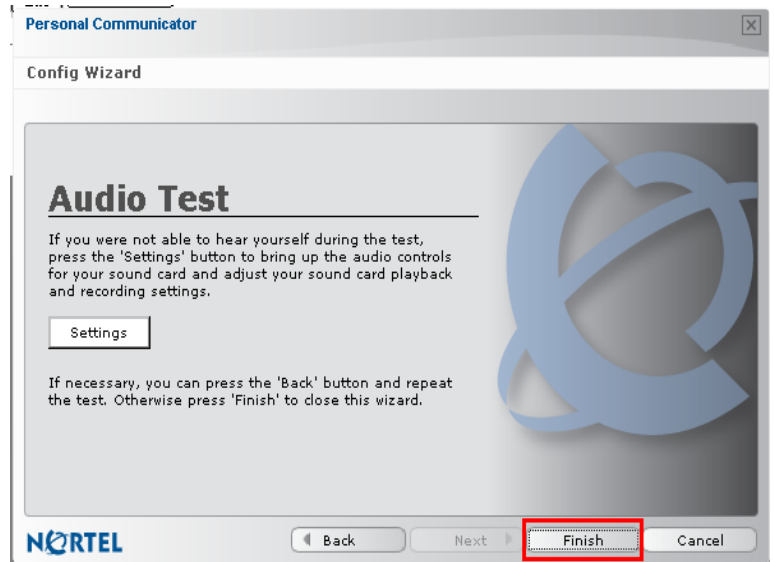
Personal Communicator

Config Wizard

Audio Test

If you were not able to hear yourself during the test, press the 'Settings' button to bring up the audio controls for your sound card and adjust your sound card playback and recording settings.

Settings

If necessary, you can press the 'Back' button and repeat the test. Otherwise press 'Finish' to close this wizard.

NORTEL

Back

Next

Finish

Cancel